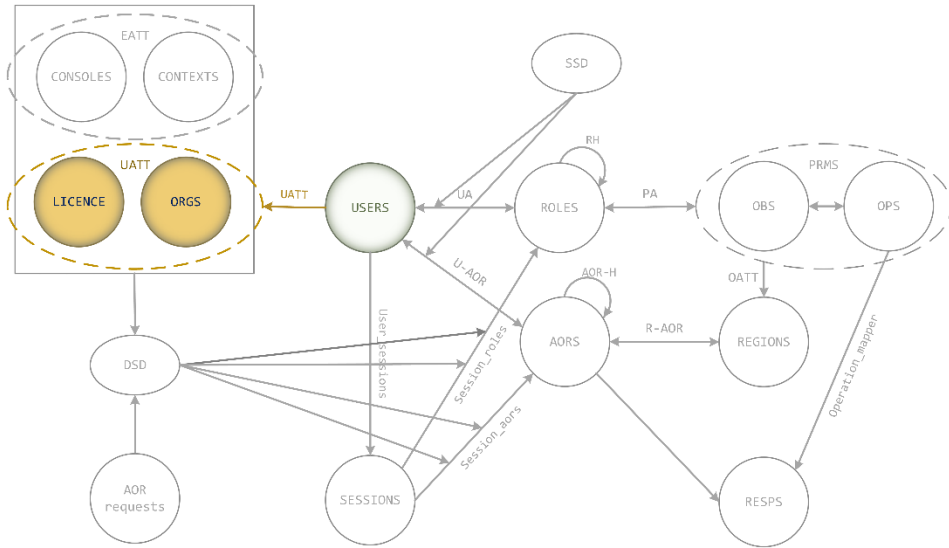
EATT
CONSOLES
CONTEXTS
UATT
LICENCE
ORGS
UATT
USERS
SSD
RH
UA
ROLES
PA
PRMS
OBS
OPS
U-AOR
AOR-H
OATT
User_sessions
Session_roles
AORS
R-AOR
REGIONS
DSD
Session_aors
Operation_mapper
AOR requests
SESSIONS
RESPS